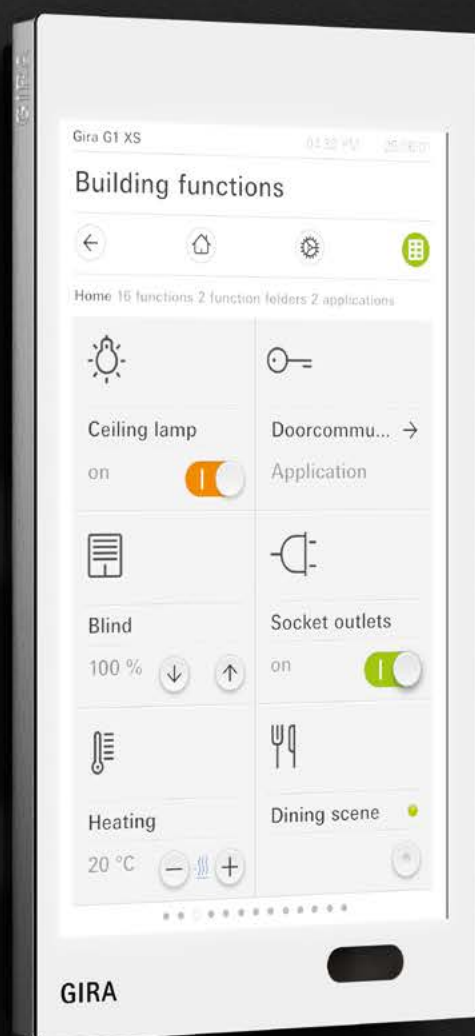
GIRA

Gira G1 XS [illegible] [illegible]

Building functions

Home 16 functions 2 function folders 2 applications

Ceiling lamp
on

Doorcommu... →
Application

Blind
100 %

Socket outlets
on

Heating
20 °C

Dining scene

GIRA